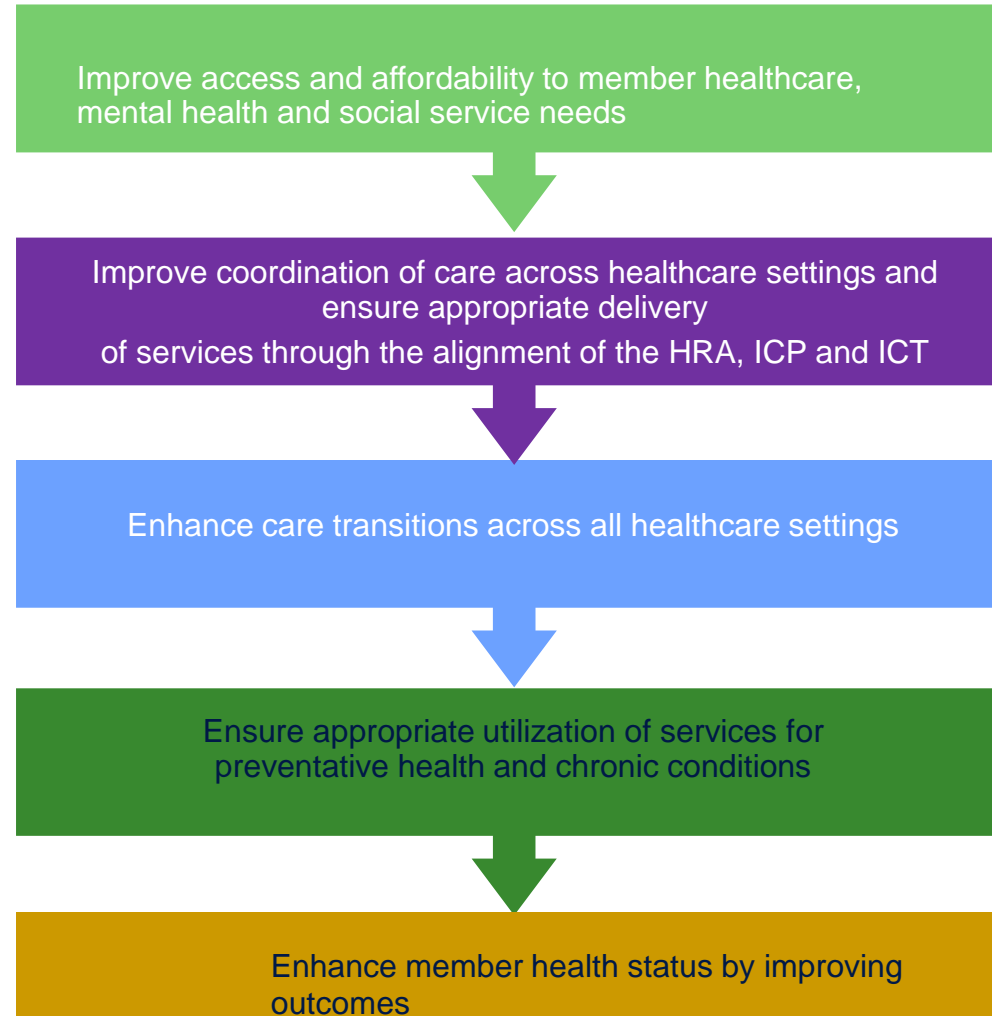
Improve access and affordability to member healthcare, mental health and social service needs

Improve coordination of care across healthcare settings and ensure appropriate delivery of services through the alignment of the HRA, ICP and ICT

Enhance care transitions across all healthcare settings

Ensure appropriate utilization of services for preventative health and chronic conditions

Enhance member health status by improving outcomes